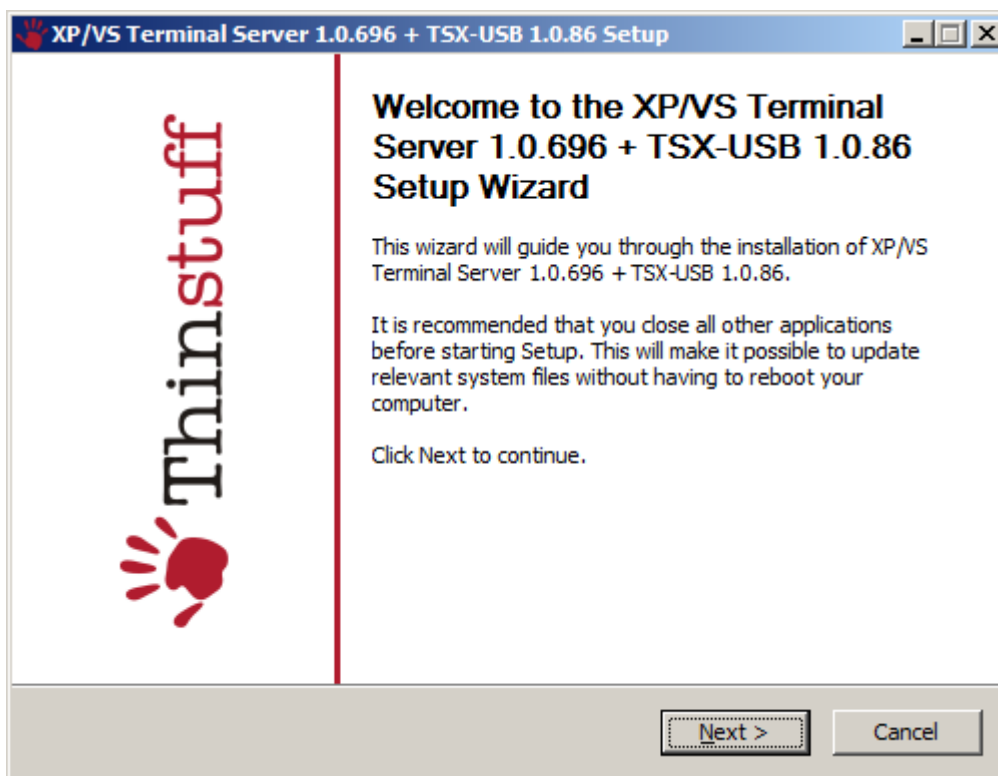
XP/VS Terminal Server 1.0.696 + TSX-USB 1.0.86 Setup

Thinstuff

Welcome to the XP/VS Terminal Server 1.0.696 + TSX-USB 1.0.86 Setup Wizard

This wizard will guide you through the installation of XP/VS Terminal Server 1.0.696 + TSX-USB 1.0.86.

It is recommended that you close all other applications before starting Setup. This will make it possible to update relevant system files without having to reboot your computer.

Click Next to continue.

Next >

Cancel